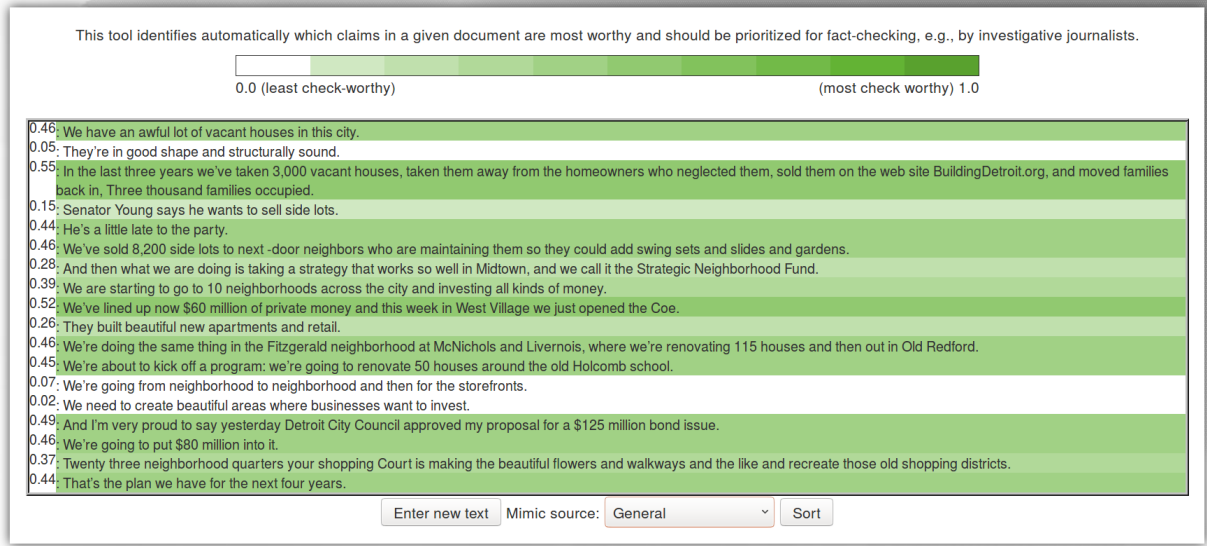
This tool identifies automatically which claims in a given document are most worthy and should be prioritized for fact-checking, e.g., by investigative journalists.

0.0 (least check-worthy) (most check worthy) 1.0

0.46: We have an awful lot of vacant houses in this city.
0.05: They're in good shape and structurally sound.
0.55: In the last three years we've taken 3,000 vacant houses, taken them away from the homeowners who neglected them, sold them on the web site BuildingDetroit.org, and moved families back in, Three thousand families occupied.
0.15: Senator Young says he wants to sell side lots.
0.44: He's a little late to the party.
0.46: We've sold 8,200 side lots to next -door neighbors who are maintaining them so they could add swing sets and slides and gardens.
0.28: And then what we are doing is taking a strategy that works so well in Midtown, and we call it the Strategic Neighborhood Fund.
0.39: We are starting to go to 10 neighborhoods across the city and investing all kinds of money.
0.52: We've lined up now $60 million of private money and this week in West Village we just opened the Coe.
0.26: They built beautiful new apartments and retail.
0.46: We're doing the same thing in the Fitzgerald neighborhood at McNichols and Livernois, where we're renovating 115 houses and then out in Old Redford.
0.45: We're about to kick off a program: we're going to renovate 50 houses around the old Holcomb school.
0.07: We're going from neighborhood to neighborhood and then for the storefronts.
0.02: We need to create beautiful areas where businesses want to invest.
0.49: And I'm very proud to say yesterday Detroit City Council approved my proposal for a $125 million bond issue.
0.46: We're going to put $80 million into it.
0.37: Twenty three neighborhood quarters your shopping Court is making the beautiful flowers and walkways and the like and recreate those old shopping districts.
0.44: That's the plan we have for the next four years.

Enter new text Mimic source: General Sort